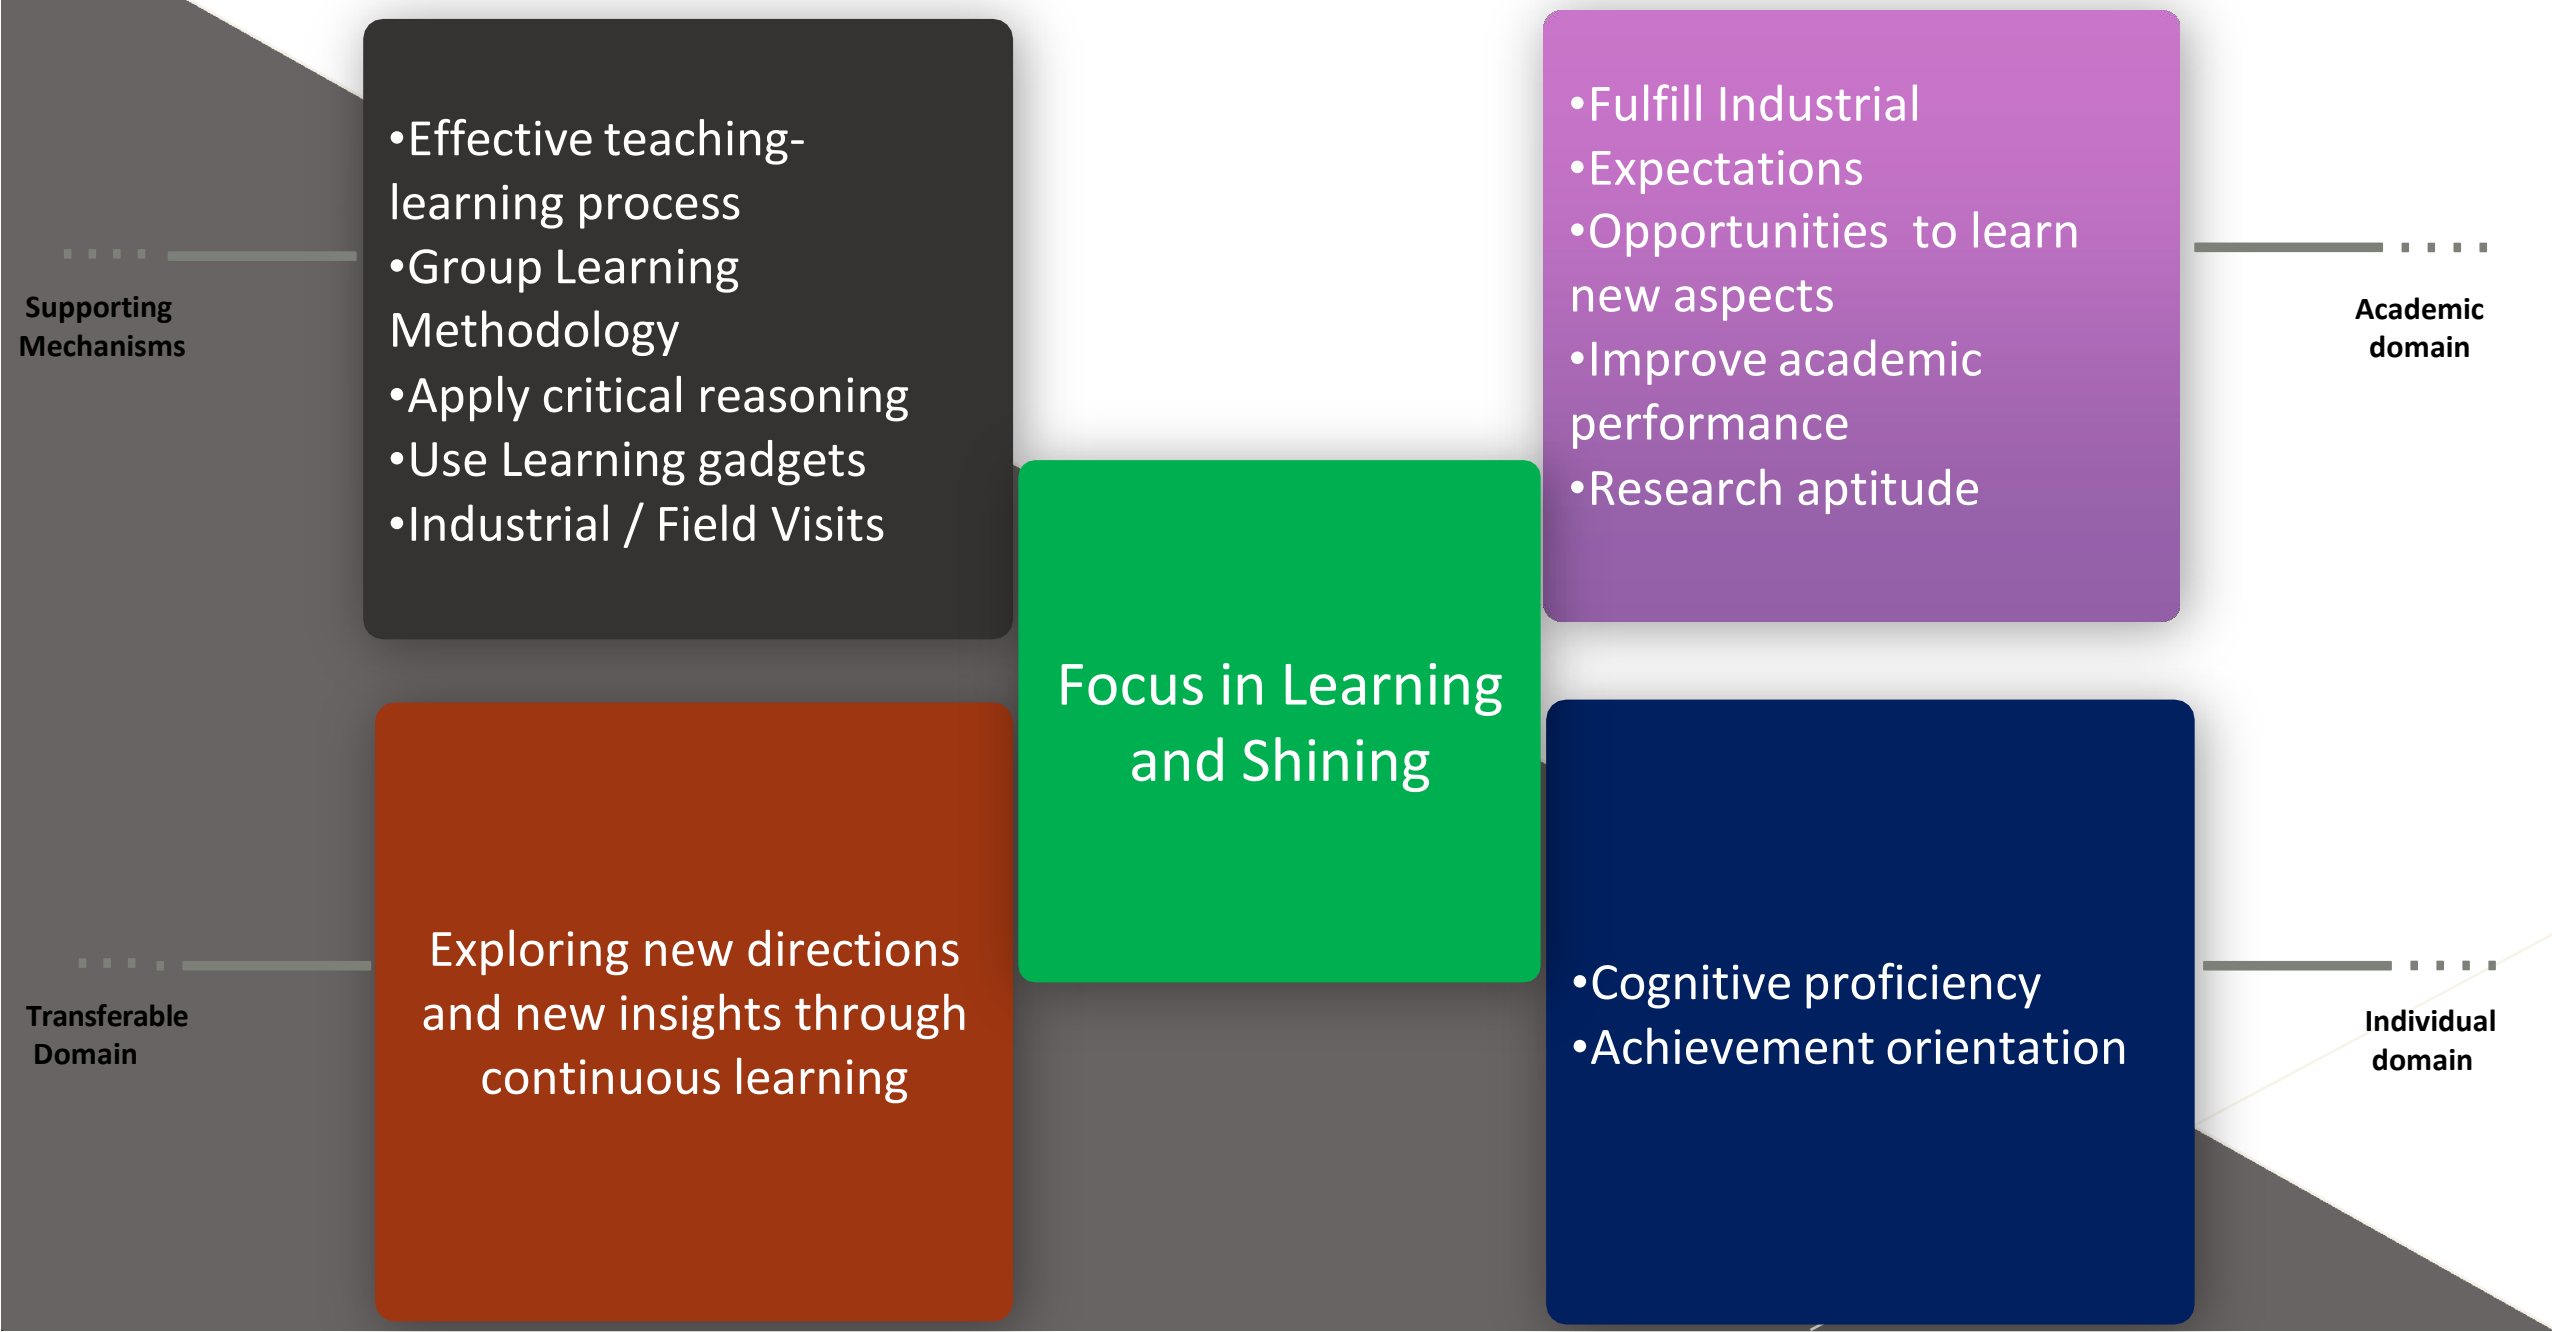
Supporting Mechanisms

•Effective teaching-learning process
•Group Learning Methodology
•Apply critical reasoning
•Use Learning gadgets
•Industrial / Field Visits

•Fulfill Industrial
•Expectations
•Opportunities to learn new aspects
•Improve academic performance
•Research aptitude

Academic domain

Focus in Learning and Shining

Transferable Domain

Exploring new directions and new insights through continuous learning

•Cognitive proficiency
•Achievement orientation

Individual domain